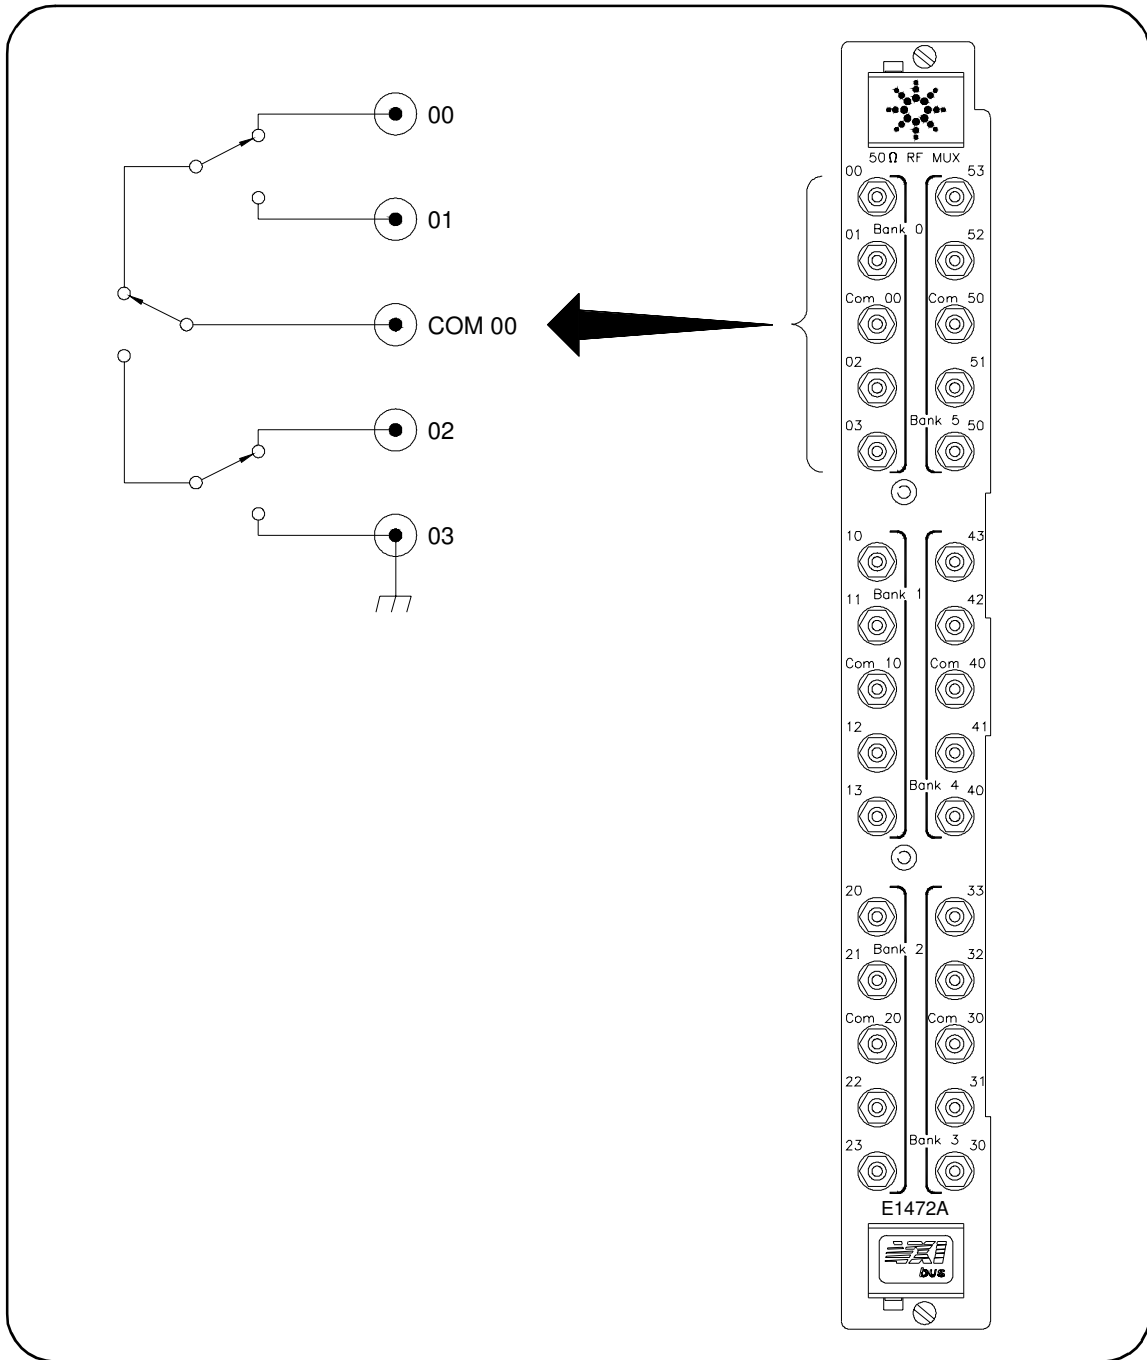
00

01

COM 00

02

03

50Ω RF MUX

00

53

01

Bank 0

52

Com 00

Com 50

02

51

03

Bank 5

50

10

43

11

Bank 1

42

Com 10

Com 40

12

41

13

Bank 4

40

20

33

21

Bank 2

32

Com 20

Com 30

22

31

23

Bank 3

30

E1472A

VXI bus